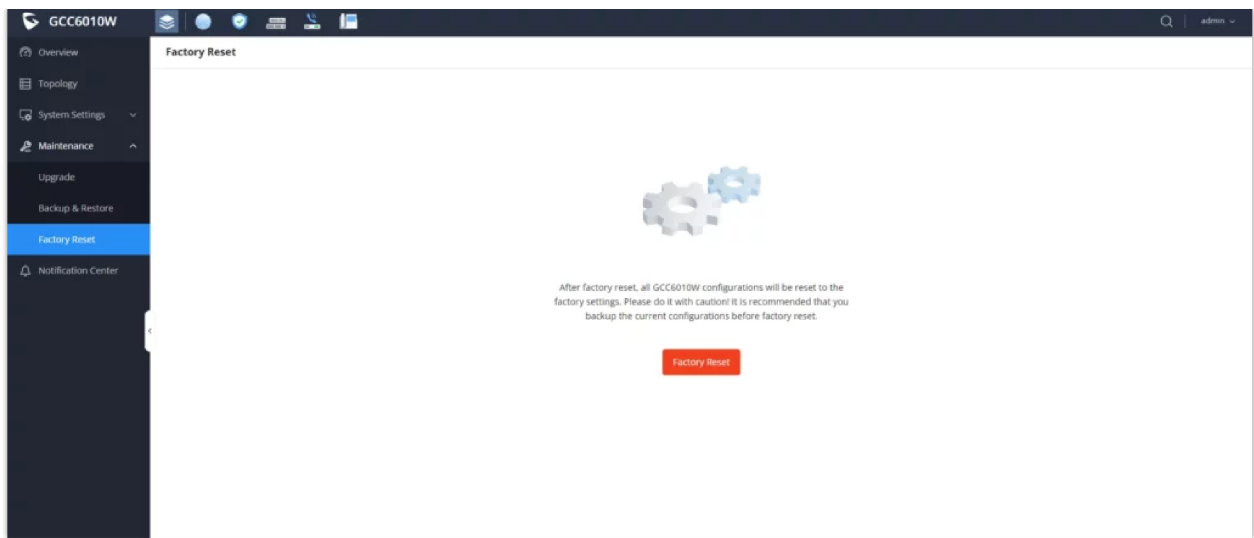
GCC6010W

admin

Overview

Topology

System Settings

Maintenance

Upgrade

Backup & Restore

Factory Reset

Notification Center

Factory Reset

After factory reset, all GCC6010W configurations will be reset to the factory settings. Please do it with caution! It is recommended that you backup the current configurations before factory reset.

Factory Reset